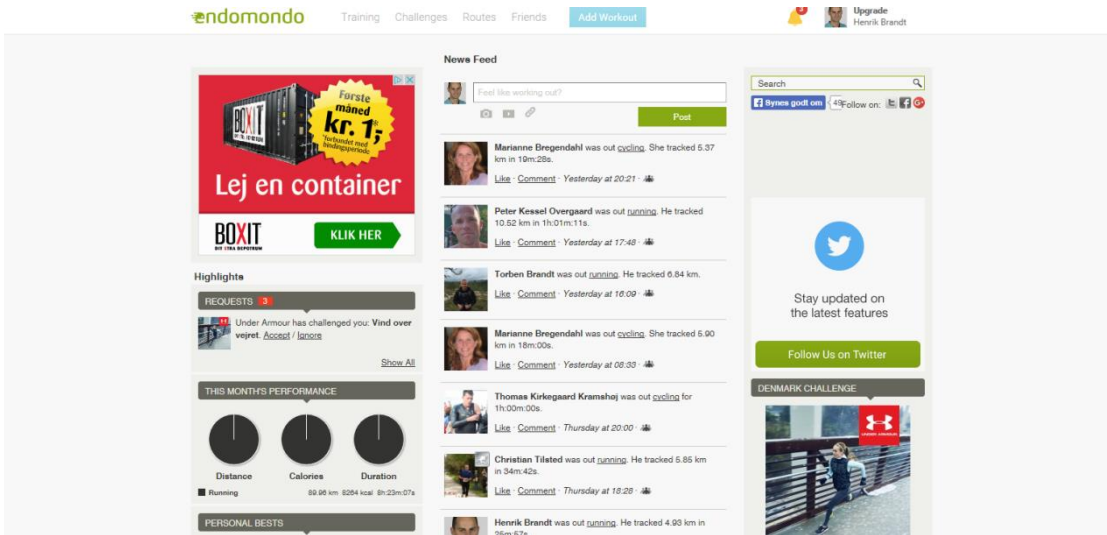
endomondo Training Challenges Routes Friends Add Workout

3 Upgrade Henrik Brandt

BOXIT Første måned kr. 1,- *forbundet med bindingsperiode

Lej en container

BOXIT DIT EKSTRA DEPOTRUM KLIK HER

Highlights

REQUESTS 3

Under Armour has challenged you: Vind over vejret. Accept / Ignore

Show All

THIS MONTH'S PERFORMANCE

Distance Calories Duration

Running 89.96 km 8264 kcal 8h:23m:07s

PERSONAL BESTS

News Feed

Feel like working out?

Post

Marianne Bregendahl was out cycling. She tracked 5.37 km in 19m:28s.

Like · Comment · Yesterday at 20:21 ·

Peter Kessel Overgaard was out running. He tracked 10.52 km in 1h:01m:11s.

Like · Comment · Yesterday at 17:48 ·

Torben Brandt was out running. He tracked 6.84 km.

Like · Comment · Yesterday at 16:09 ·

Marianne Bregendahl was out cycling. She tracked 5.90 km in 18m:00s.

Like · Comment · Yesterday at 08:33 ·

Thomas Kirkegaard Kramshøj was out cycling for 1h:00m:00s.

Like · Comment · Thursday at 20:00 ·

Christian Tilsted was out running. He tracked 5.85 km in 34m:42s.

Like · Comment · Thursday at 18:28 ·

Henrik Brandt was out running. He tracked 4.93 km in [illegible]

Search

Synes godt om 49 Follow on:

Stay updated on the latest features

Follow Us on Twitter

DENMARK CHALLENGE